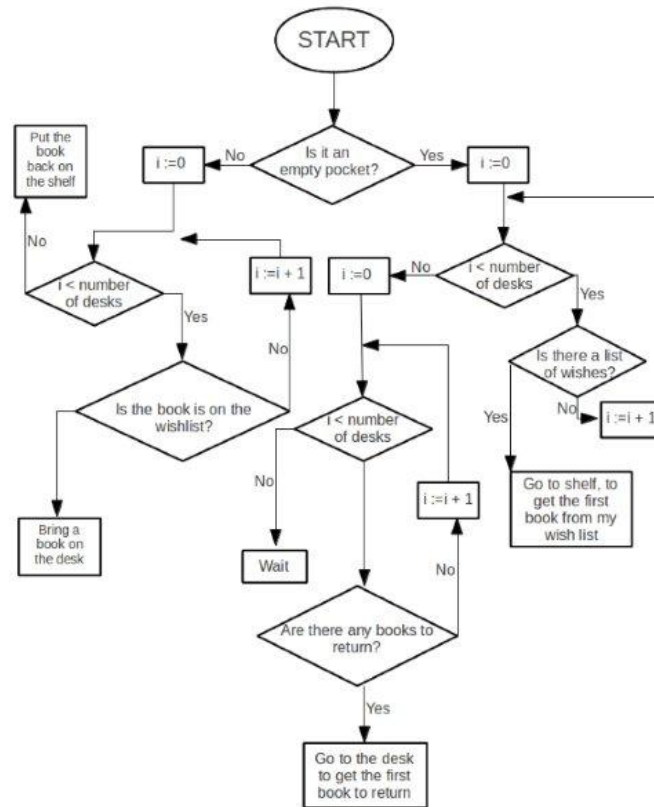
START

Is it an empty pocket?

No

Yes

i :=0

i :=0

Put the book back on the shelf

No

i < number of desks

i :=i + 1

Yes

No

Is the book is on the wishlist?

Bring a book on the desk

i :=0

No

i < number of desks

Yes

Is there a list of wishes?

Yes

No

i :=i + 1

Go to shelf, to get the first book from my wish list

i < number of desks

No

Wait

i :=i + 1

No

Are there any books to return?

Yes

Go to the desk to get the first book to return